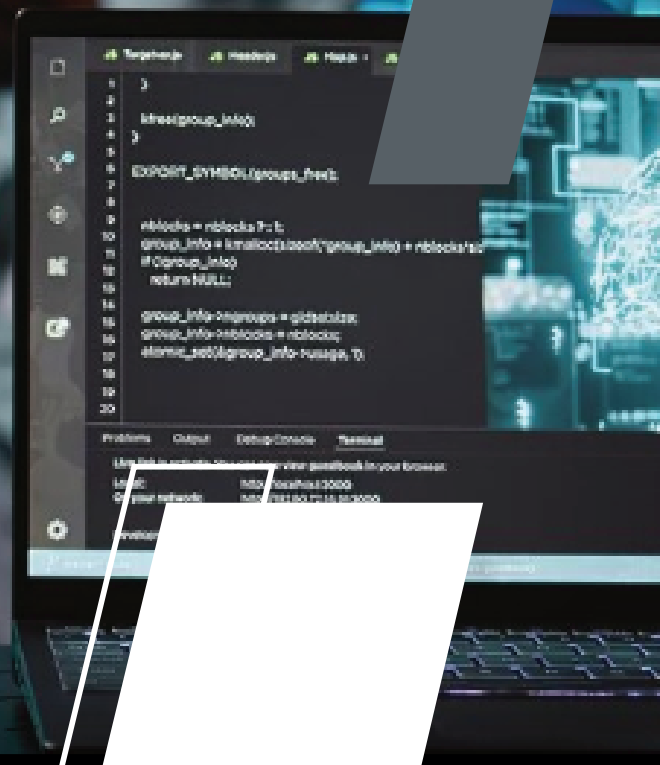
Target.cpp Header.cpp Main.cpp

1 }
2
3 kfree(group_info);
4 }
5
6 EXPORT_SYMBOL(groups_free);
7
8
9 nblocks = nblocks ?: 1;
10 group_info = kmalloc(sizeof(*group_info) + nblocks*si
11 if (!group_info)
12 return NULL;
13
14 group_info->ngroups = gidsetsize;
15 group_info->nblocks = nblocks;
16 atomic_set(&group_info->usage, 1);
17
18
19
20

Problems Output Debug Console Terminal

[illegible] notebook in your browser.

Local: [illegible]:3000
On your network: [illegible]:3000